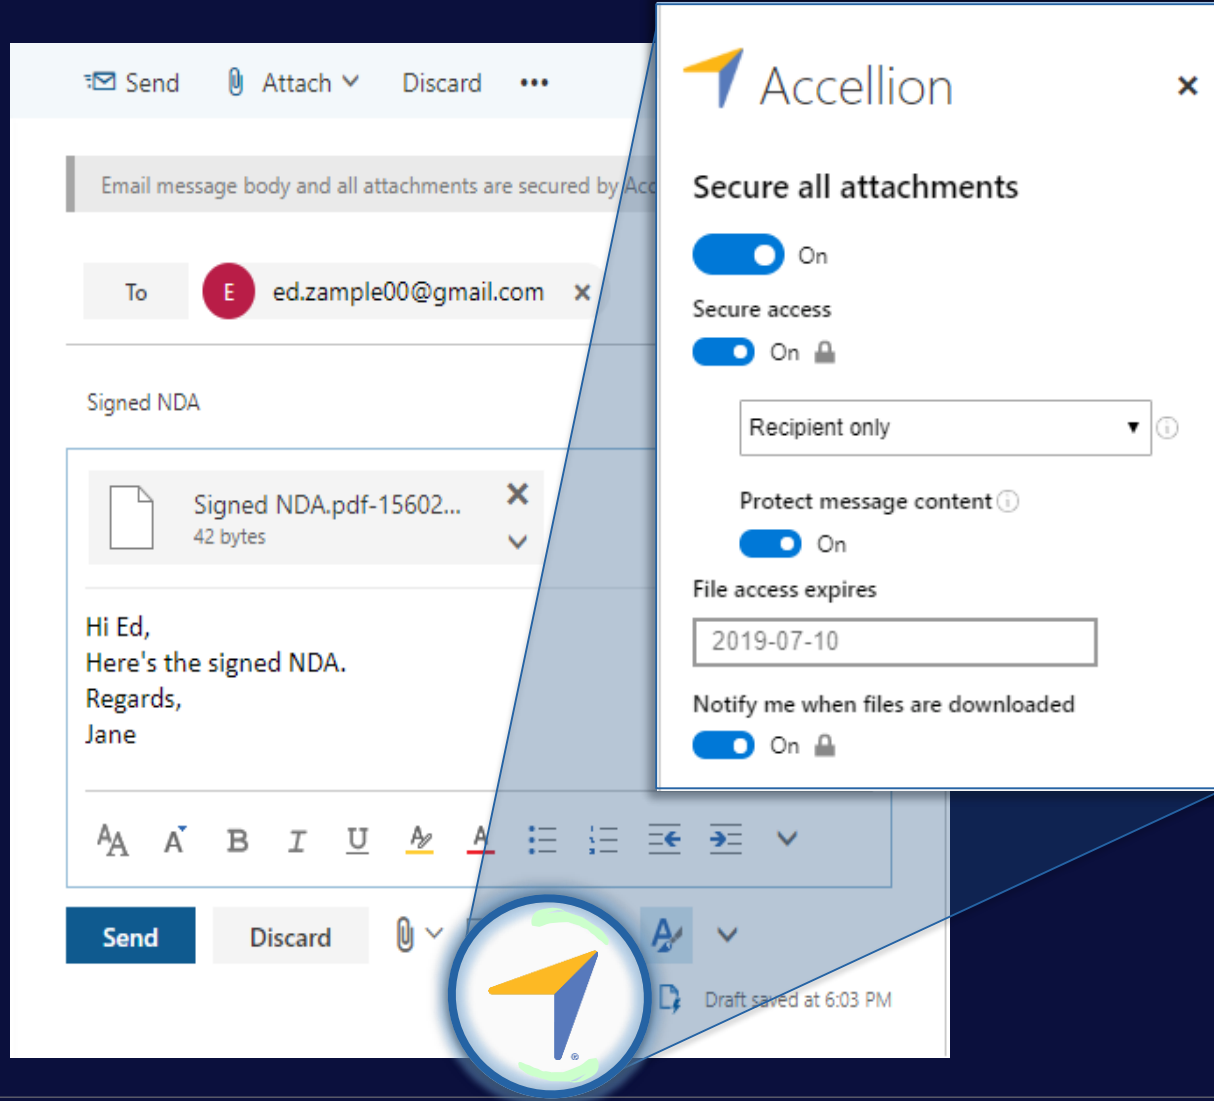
Send Attach Discard •••

Email message body and all attachments are secured by Acc

To E ed.zample00@gmail.com ×

Signed NDA

Signed NDA.pdf-15602...
42 bytes

Hi Ed,
Here's the signed NDA.
Regards,
Jane

Send Discard

Draft saved at 6:03 PM

Accellion ×

Secure all attachments

On

Secure access

On

Recipient only

Protect message content

On

File access expires

2019-07-10

Notify me when files are downloaded

On